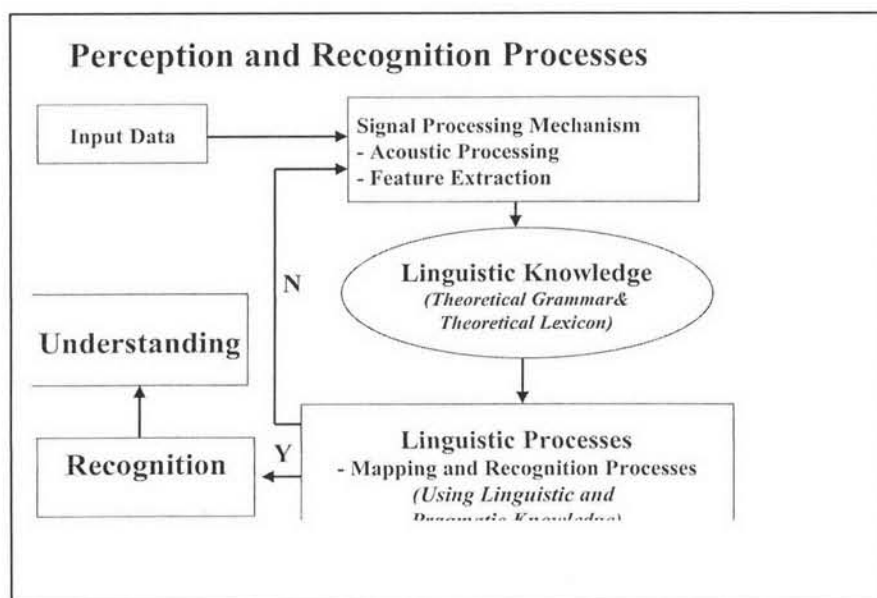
Perception and Recognition Processes

Input Data

Signal Processing Mechanism
- Acoustic Processing
- Feature Extraction

Linguistic Knowledge
(Theoretical Grammar& Theoretical Lexicon)

N

Understanding

Recognition

Y

Linguistic Processes
- Mapping and Recognition Processes
(Using Linguistic and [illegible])